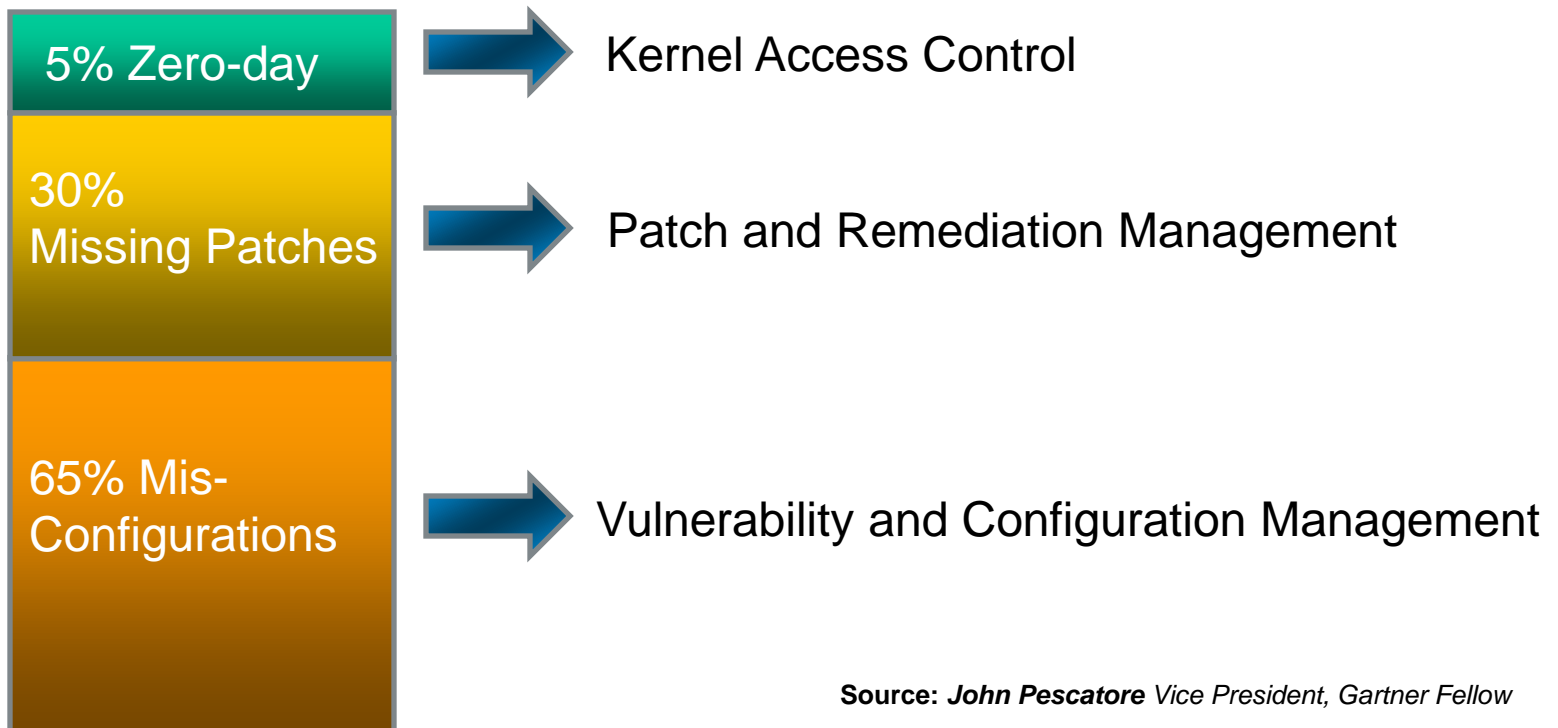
5% Zero-day

Kernel Access Control

30%
Missing Patches

Patch and Remediation Management

65% Mis-Configurations

Vulnerability and Configuration Management

Source: John Pescatore Vice President, Gartner Fellow